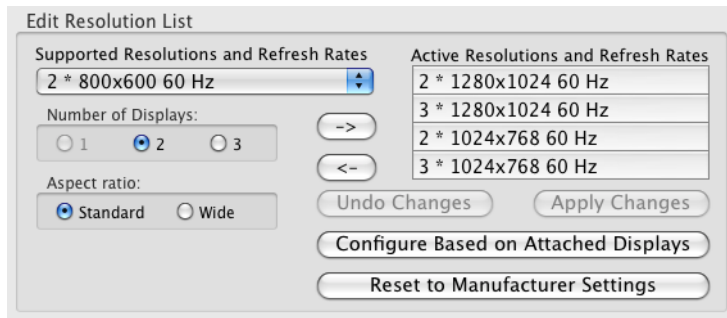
Edit Resolution List

Supported Resolutions and Refresh Rates

2 * 800x600 60 Hz

Number of Displays:

1 2 3

Aspect ratio:

Standard Wide

->

<-

Active Resolutions and Refresh Rates

2 * 1280x1024 60 Hz

3 * 1280x1024 60 Hz

2 * 1024x768 60 Hz

3 * 1024x768 60 Hz

Undo Changes

Apply Changes

Configure Based on Attached Displays

Reset to Manufacturer Settings